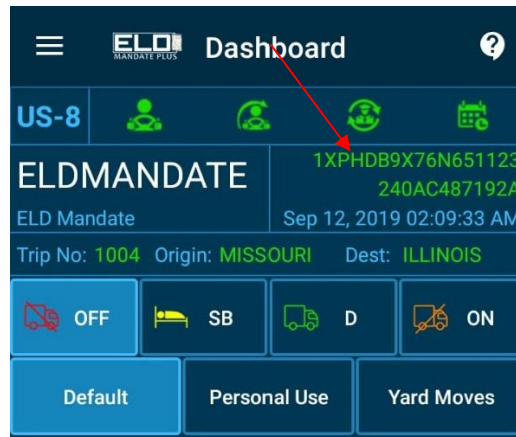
ELD MANDATE PLUS Dashboard

US-8

ELDMANDATE

ELD Mandate

1XPHDB9X76N651123
240AC487192A

Sep 12, 2019 02:09:33 AM

Trip No: 1004 Origin: MISSOURI Dest: ILLINOIS

OFF
SB
D
ON

Default
Personal Use
Yard Moves